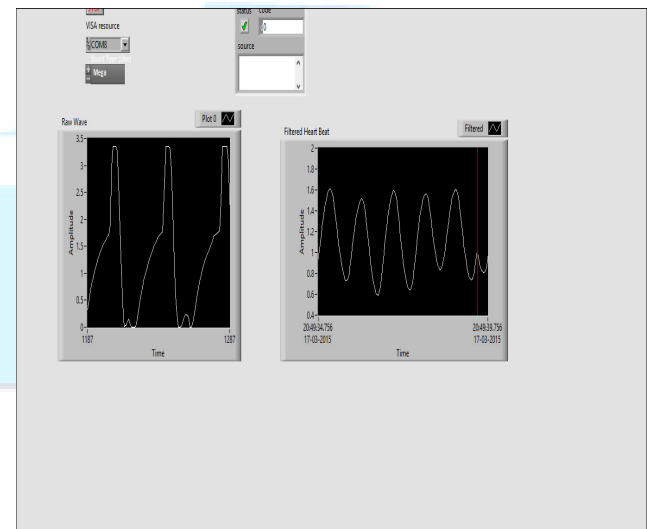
VISA resource

COM8

Mega

status code

0

source

Raw Wave

Plot 0

3.5
3
2.5
2
1.5
1
0.5
0

Amplitude

1187 1287

Time

Filtered Heart Beat

Filtered

2
1.8
1.6
1.4
1.2
1
0.8
0.6
0.4

Amplitude

20:49:34.756
17-03-2015

20:49:39.756
17-03-2015

Time